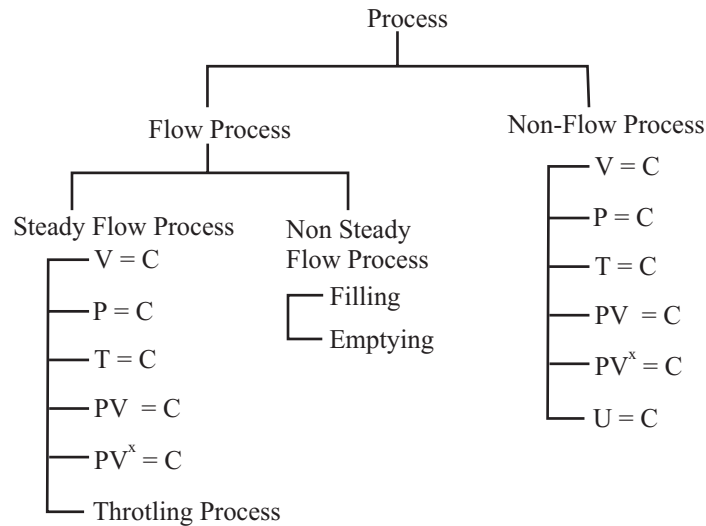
Process

Flow Process

Non-Flow Process

Steady Flow Process

Non Steady Flow Process

$V = C$

$P = C$

$T = C$

$PV = C$

$PV^x = C$

Throtling Process

Filling

Emptying

$V = C$

$P = C$

$T = C$

$PV = C$

$PV^x = C$

$U = C$